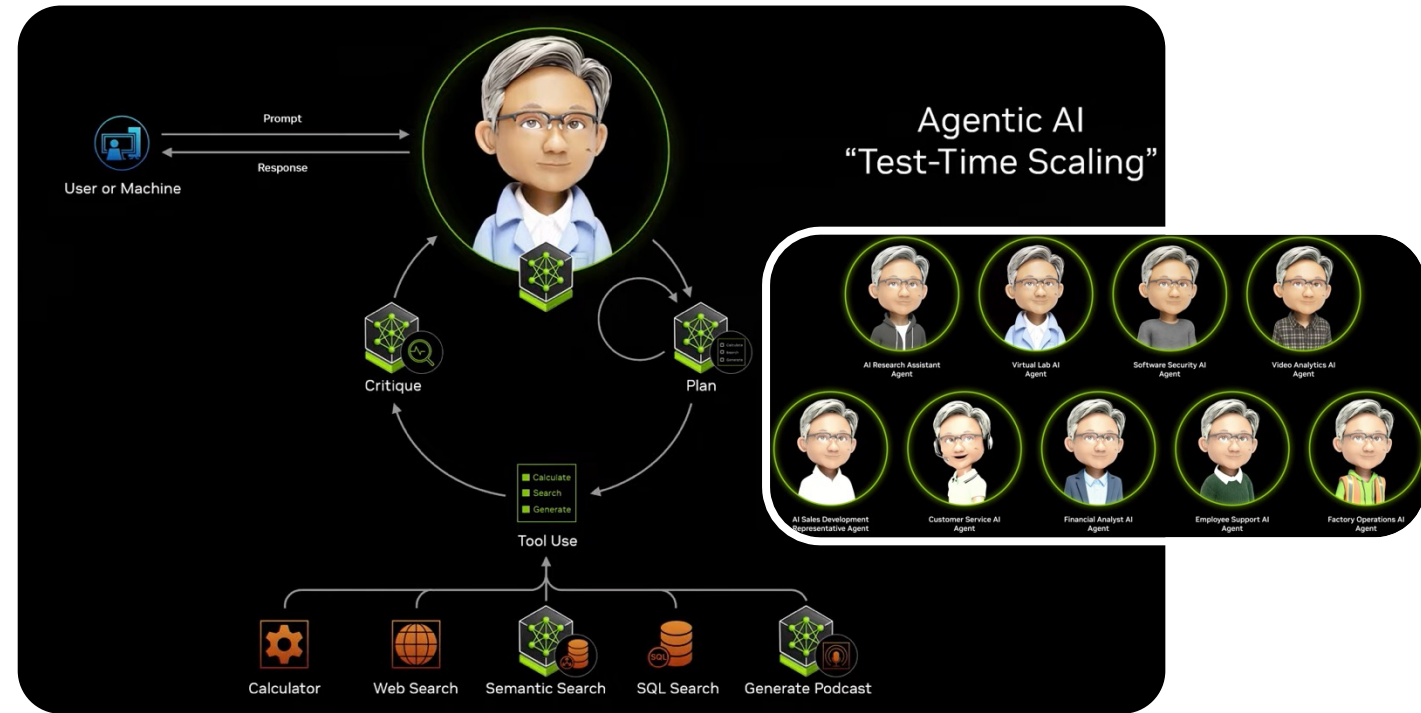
Agentic AI
"Test-Time Scaling"

Prompt

Response

User or Machine

Critique

Plan

Calculate
Search
Generate

Tool Use

Calculator

Web Search

Semantic Search

SQL

SQL Search

Generate Podcast

AI Research Assistant Agent

Virtual Lab AI Agent

Software Security AI Agent

Video Analytics AI Agent

AI Sales Development Representative Agent

Customer Service AI Agent

Financial Analyst AI Agent

Employee Support AI Agent

Factory Operations AI Agent